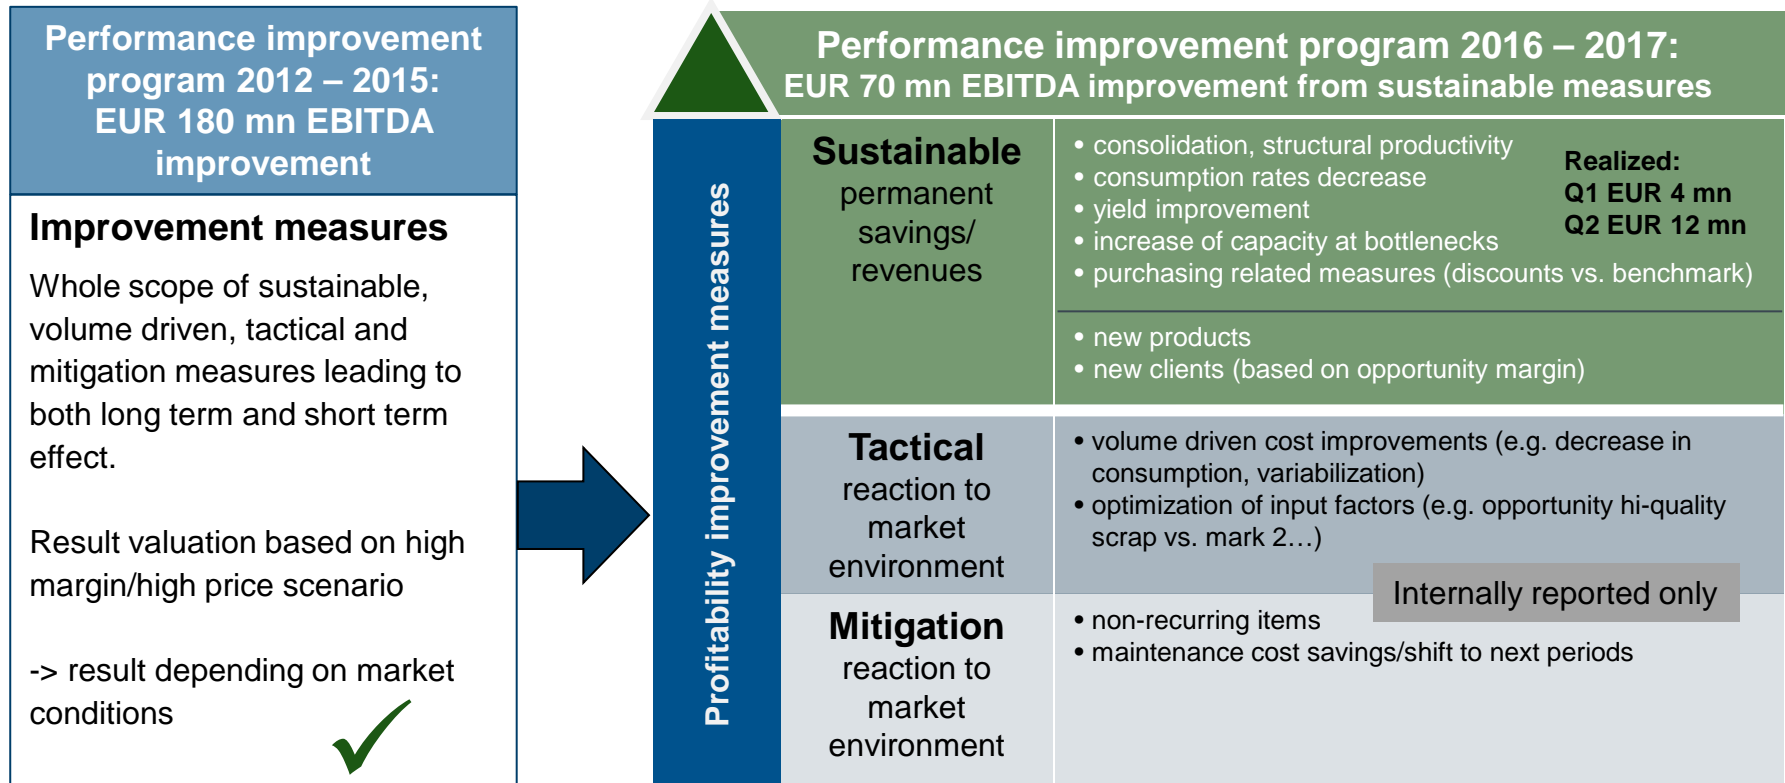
Performance improvement program 2012 – 2015: EUR 180 mn EBITDA improvement

Improvement measures

Whole scope of sustainable, volume driven, tactical and mitigation measures leading to both long term and short term effect.

Result valuation based on high margin/high price scenario

-> result depending on market conditions

Performance improvement program 2016 – 2017:
EUR 70 mn EBITDA improvement from sustainable measures

Profitability improvement measures

Sustainable
permanent savings/ revenues

• consolidation, structural productivity
• consumption rates decrease
• yield improvement
• increase of capacity at bottlenecks
• purchasing related measures (discounts vs. benchmark)

Realized:
Q1 EUR 4 mn
Q2 EUR 12 mn

• new products
• new clients (based on opportunity margin)

Tactical
reaction to market environment

• volume driven cost improvements (e.g. decrease in consumption, variabilization)
• optimization of input factors (e.g. opportunity hi-quality scrap vs. mark 2…)

Internally reported only

Mitigation
reaction to market environment

• non-recurring items
• maintenance cost savings/shift to next periods